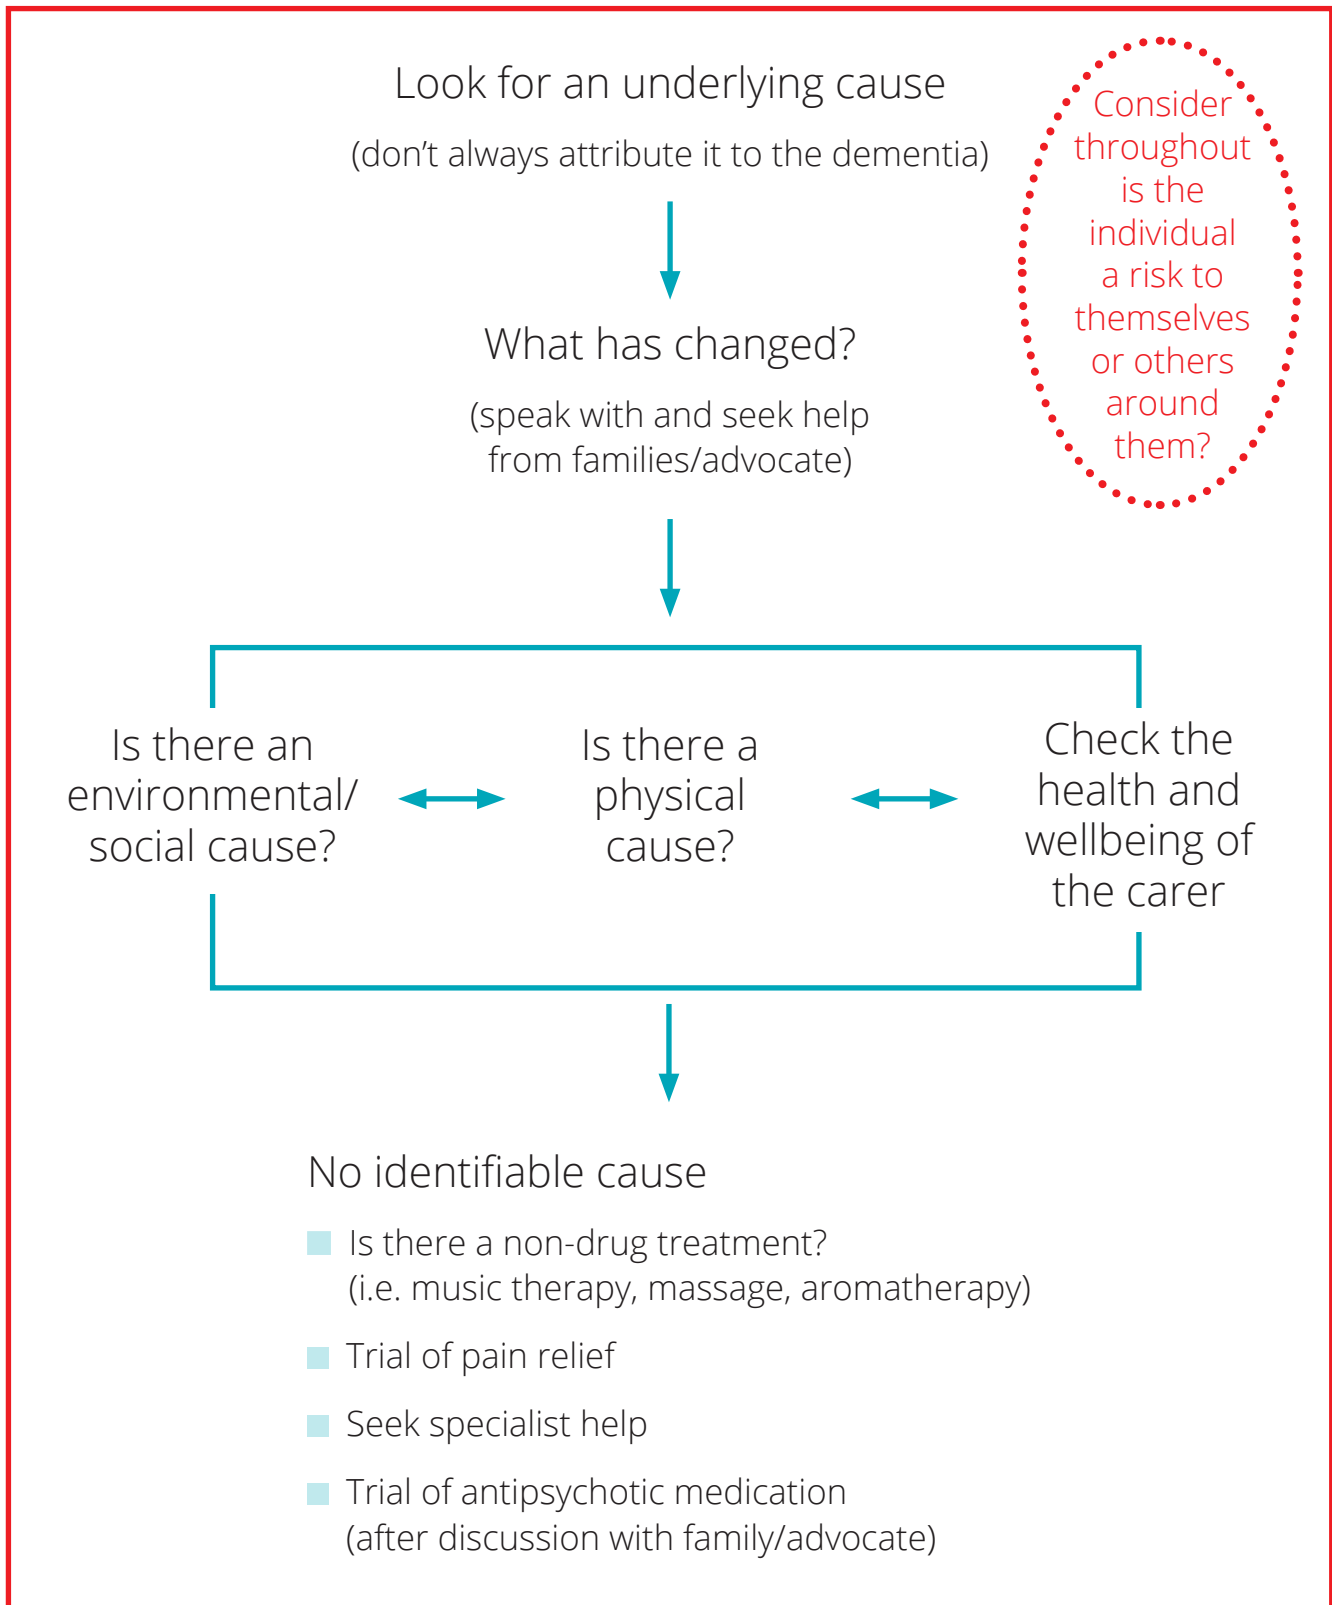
Look for an underlying cause

(don’t always attribute it to the dementia)

Consider throughout is the individual a risk to themselves or others around them?

What has changed?

(speak with and seek help from families/advocate)

Is there an environmental/ social cause?

Is there a physical cause?

Check the health and wellbeing of the carer

No identifiable cause

Is there a non-drug treatment? (i.e. music therapy, massage, aromatherapy)

Trial of pain relief

Seek specialist help

Trial of antipsychotic medication (after discussion with family/advocate)